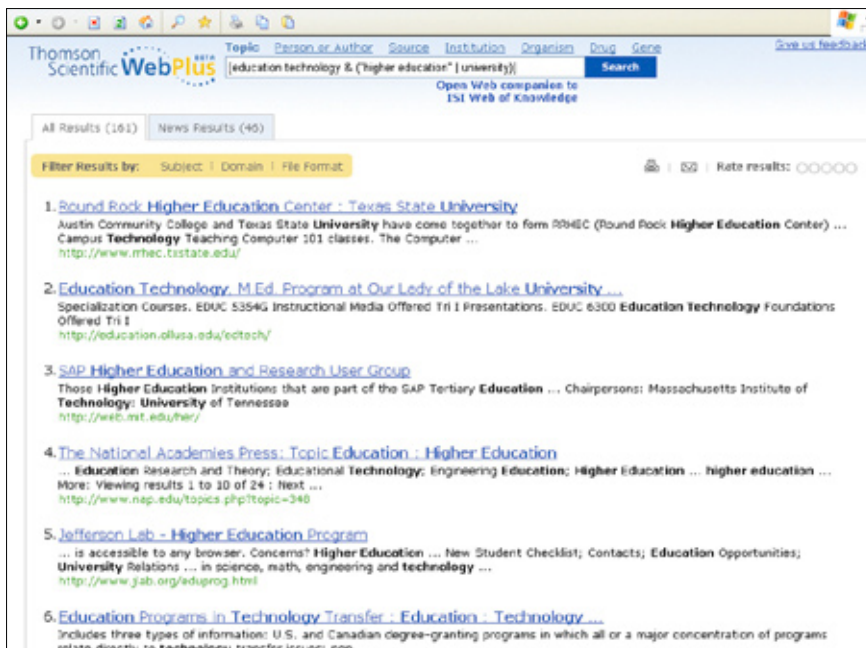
Thomson Scientific WebPlus beta

Topic Person or Author Source Institution Organism Drug Gene

Give us feedback

education technology & ("higher education" | university)

Search

Open Web companion to ISI Web of Knowledge

All Results (161) News Results (46)

Filter Results by: Subject | Domain | File Format

Rate results:

1. Round Rock Higher Education Center : Texas State University
Austin Community College and Texas State University have come together to form RRHEC (Round Rock Higher Education Center) ... Campus Technology Teaching Computer 101 classes. The Computer ...
http://www.rrhec.txstate.edu/

2. Education Technology, M.Ed. Program at Our Lady of the Lake University ...
Specialization Courses. EDUC 5354G Instructional Media Offered Tri I Presentations. EDUC 6300 Education Technology Foundations Offered Tri I
http://education.ollusa.edu/edtech/

3. SAP Higher Education and Research User Group
Those Higher Education Institutions that are part of the SAP Tertiary Education ... Chairpersons: Massachusetts Institute of Technology; University of Tennessee
http://web.mit.edu/her/

4. The National Academies Press: Topic Education : Higher Education
... Education Research and Theory; Educational Technology; Engineering Education; Higher Education ... higher education ... More: Viewing results 1 to 10 of 24 : Next ...
http://www.nap.edu/topics.php?topic=340

5. Jefferson Lab - Higher Education Program
... is accessible to any browser. Concerns? Higher Education ... New Student Checklist; Contacts; Education Opportunities; University Relations ... in science, math, engineering and technology ...
http://www.jlab.org/eduprog.html

6. Education Programs in Technology Transfer : Education : Technology ...
Includes three types of information: U.S. and Canadian degree-granting programs in which all or a major concentration of programs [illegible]